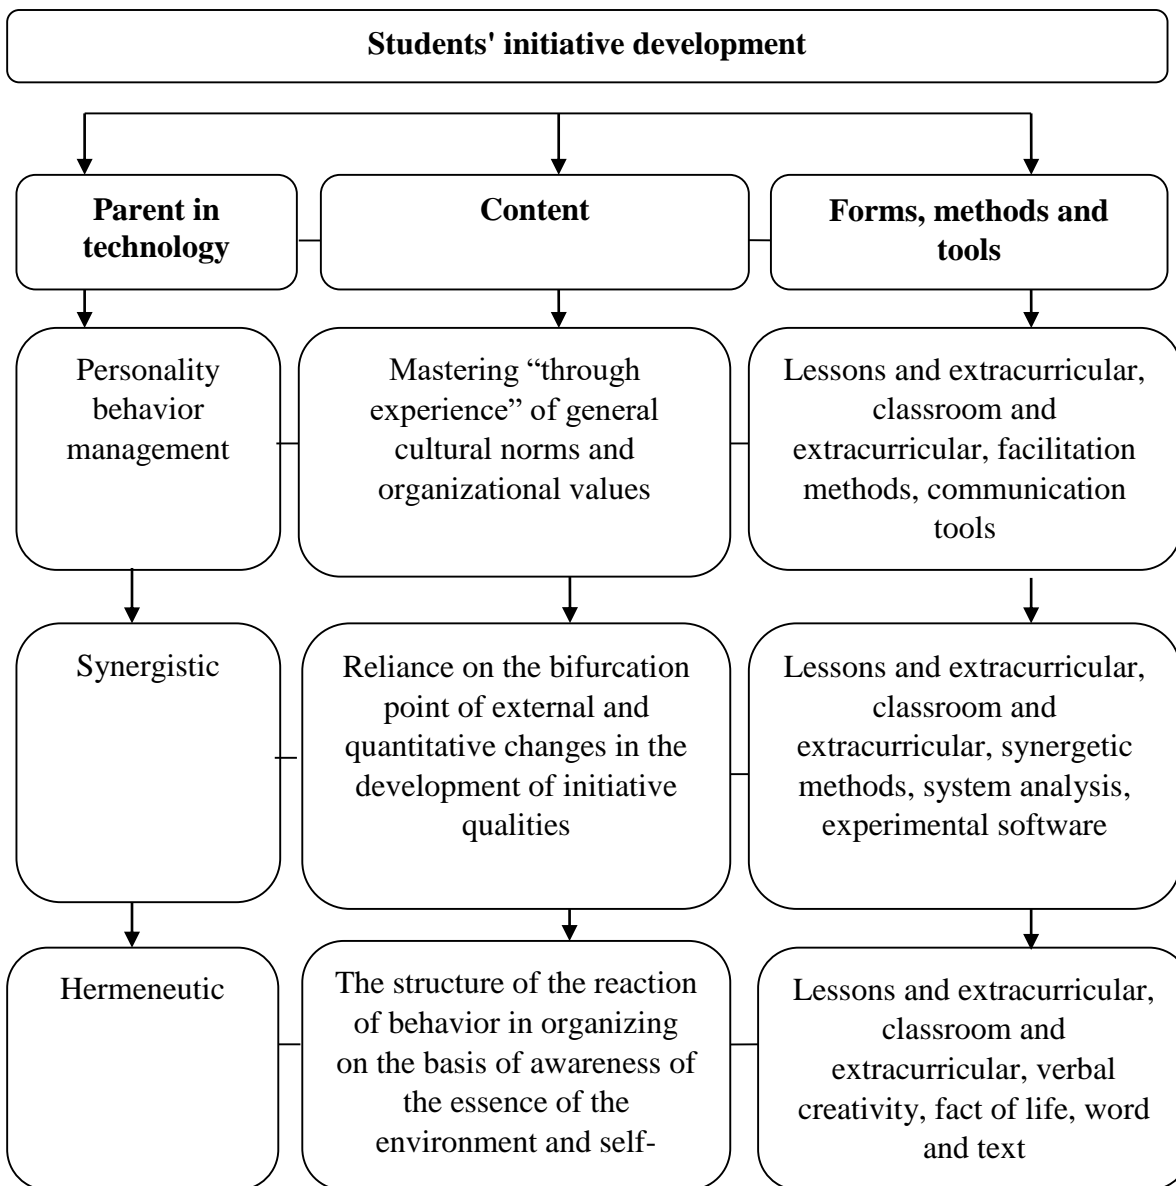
Students' initiative development

Parent in technology

Content

Forms, methods and tools

Personality behavior management

Mastering “through experience” of general cultural norms and organizational values

Lessons and extracurricular, classroom and extracurricular, facilitation methods, communication tools

Synergistic

Reliance on the bifurcation point of external and quantitative changes in the development of initiative qualities

Lessons and extracurricular, classroom and extracurricular, synergetic methods, system analysis, experimental software

Hermeneutic

The structure of the reaction of behavior in organizing on the basis of awareness of the essence of the environment and self-

Lessons and extracurricular, classroom and extracurricular, verbal creativity, fact of life, word and text